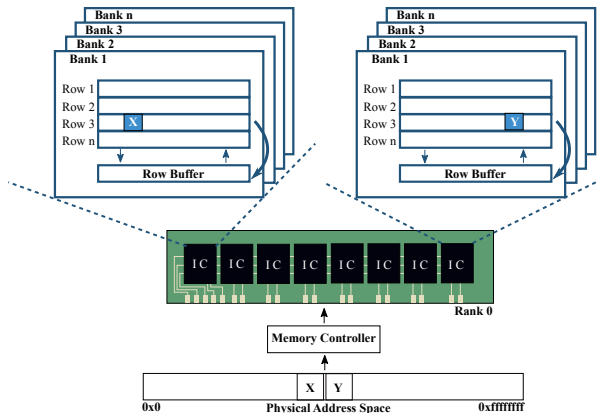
Bank n
Bank 3
Bank 2
Bank 1
Row 1
Row 2
Row 3
X
Row n
Row Buffer

Bank n
Bank 3
Bank 2
Bank 1
Row 1
Row 2
Row 3
Y
Row n
Row Buffer

IC IC IC IC IC IC IC IC
Rank 0

Memory Controller

X Y
0x0
Physical Address Space
0xffffffff